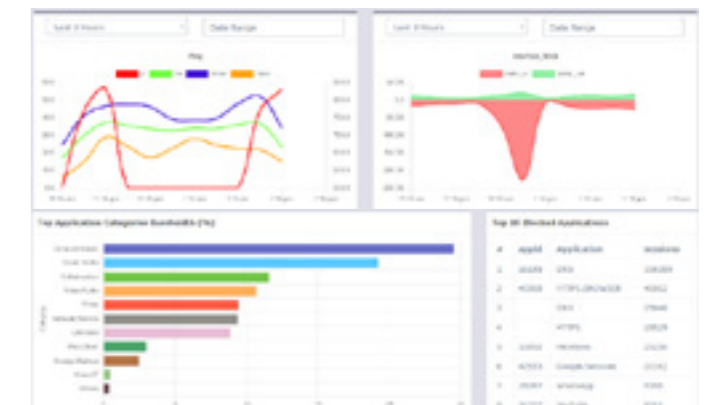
Last 8 Hours
Date Range

Ping

Last 8 Hours
Date Range

Top Application Categories Bandwidth (%)

Top 10 Blocked Applications

| # | appId | Application | sessions |
|---|---|---|---|
| 1 | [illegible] | DNS | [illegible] |
| 2 | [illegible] | HTTPS-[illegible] | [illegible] |
| 3 | | DNS | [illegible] |
| 4 | | HTTPS | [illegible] |
| 5 | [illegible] | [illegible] | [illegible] |
| 6 | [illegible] | Google Services | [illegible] |
| 7 | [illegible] | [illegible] | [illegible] |